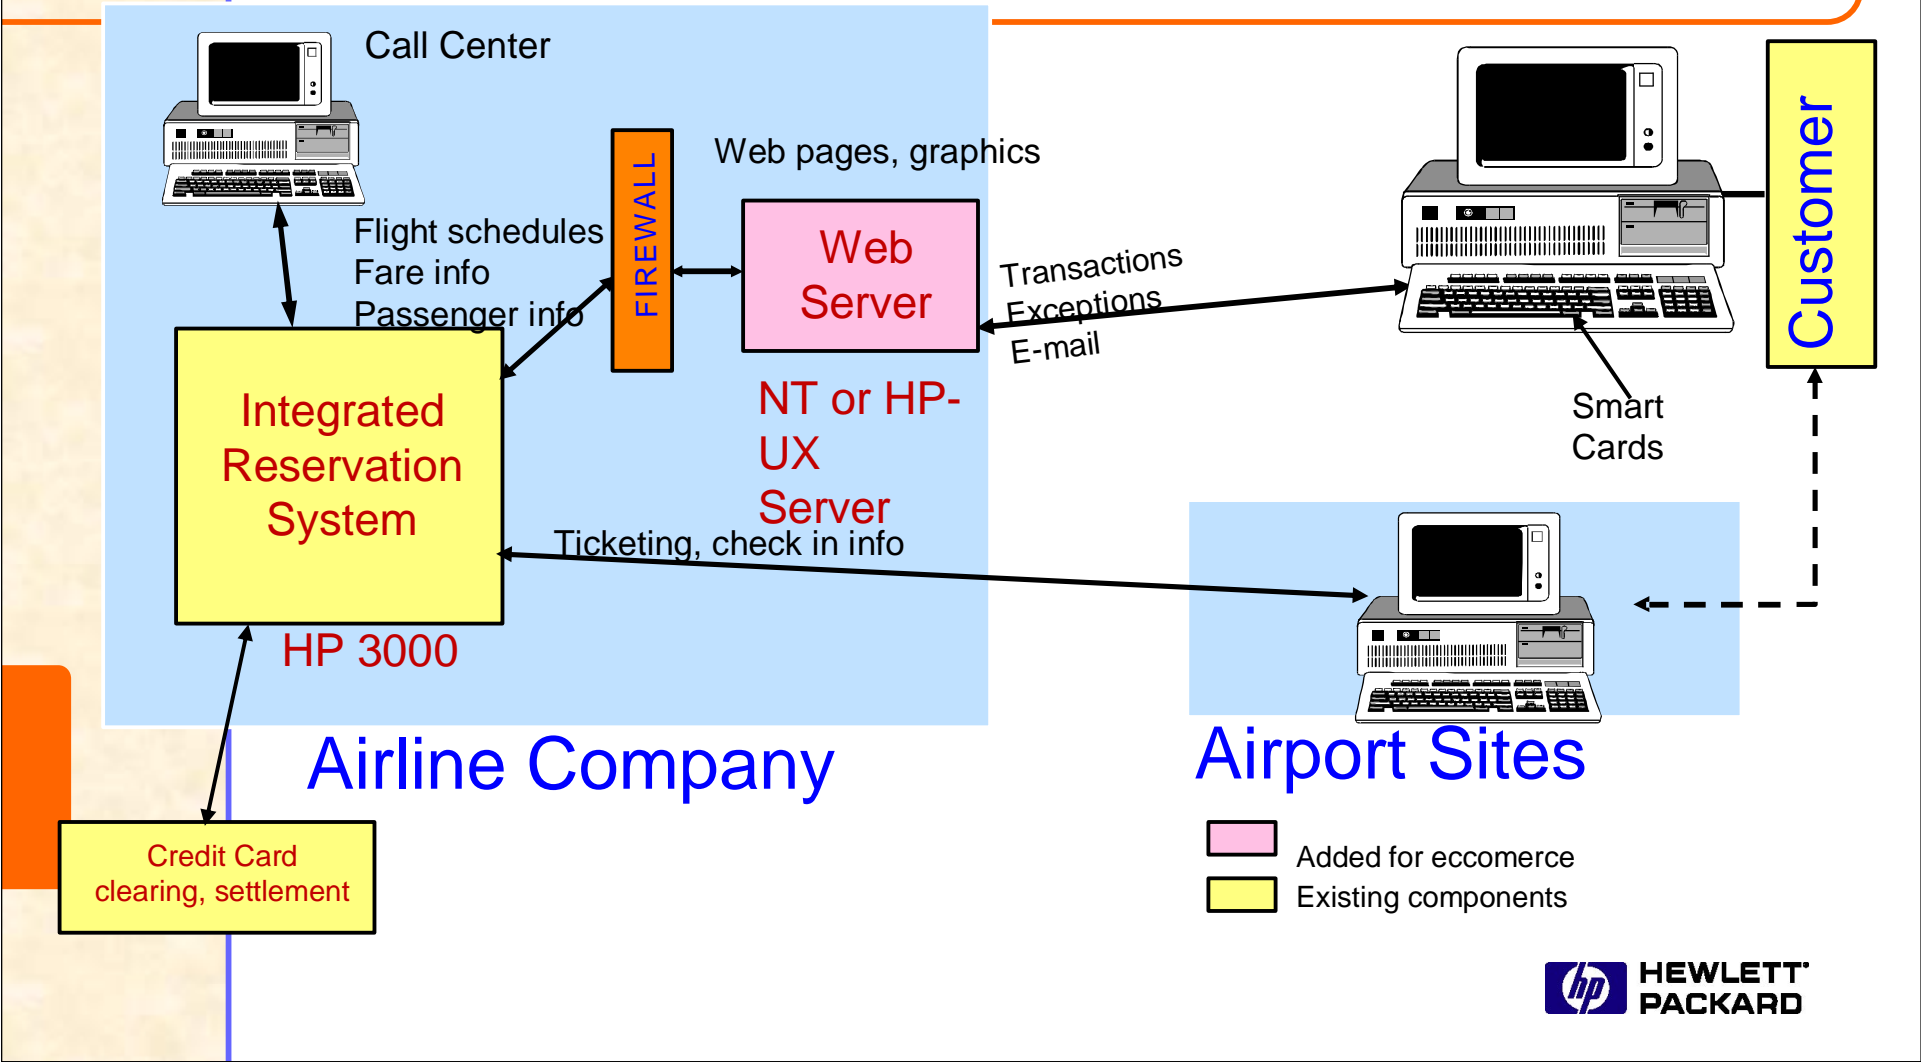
Call Center

Flight schedules
Fare info
Passenger info

FIREWALL

Web pages, graphics

Web Server

NT or HP-UX Server

Transactions
Exceptions
E-mail

Customer

Smart Cards

Integrated Reservation System

HP 3000

Ticketing, check in info

Airline Company

Airport Sites

Credit Card clearing, settlement

Added for eccomerce
Existing components

hp HEWLETT PACKARD